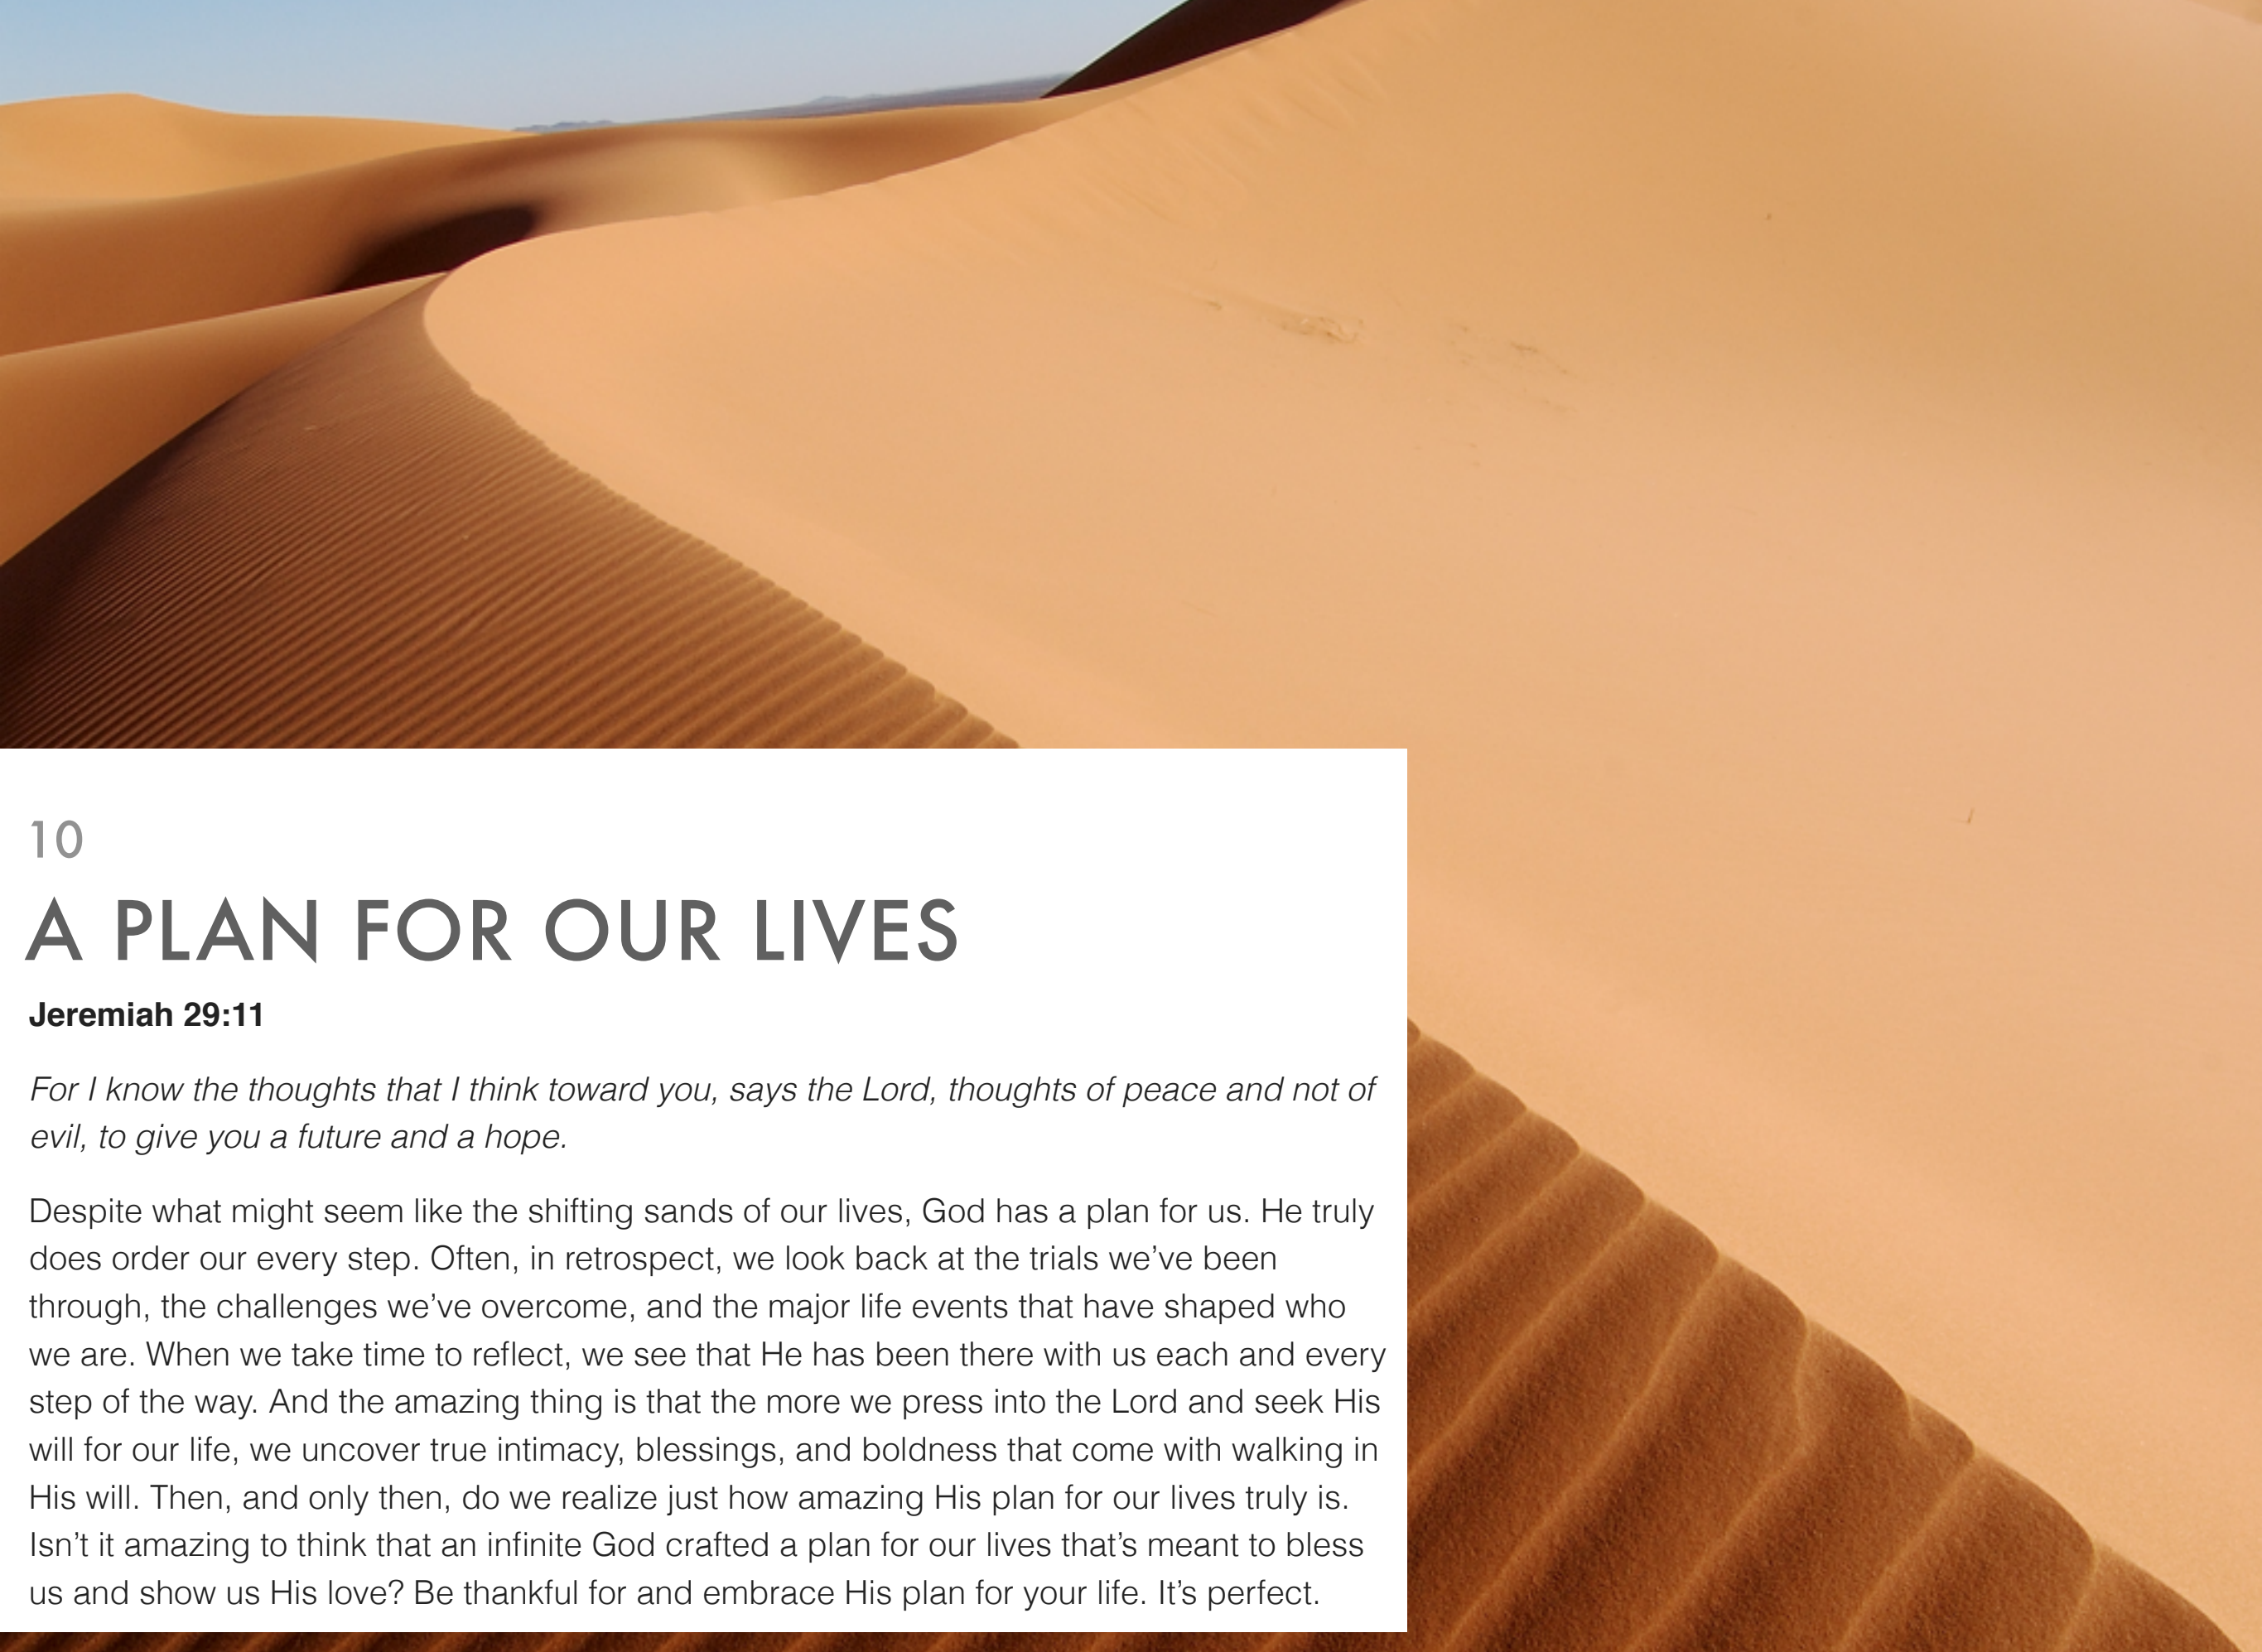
10

A PLAN FOR OUR LIVES

Jeremiah 29:11

For I know the thoughts that I think toward you, says the Lord, thoughts of peace and not of evil, to give you a future and a hope.

Despite what might seem like the shifting sands of our lives, God has a plan for us. He truly does order our every step. Often, in retrospect, we look back at the trials we've been through, the challenges we've overcome, and the major life events that have shaped who we are. When we take time to reflect, we see that He has been there with us each and every step of the way. And the amazing thing is that the more we press into the Lord and seek His will for our life, we uncover true intimacy, blessings, and boldness that come with walking in His will. Then, and only then, do we realize just how amazing His plan for our lives truly is. Isn't it amazing to think that an infinite God crafted a plan for our lives that's meant to bless us and show us His love? Be thankful for and embrace His plan for your life. It's perfect.